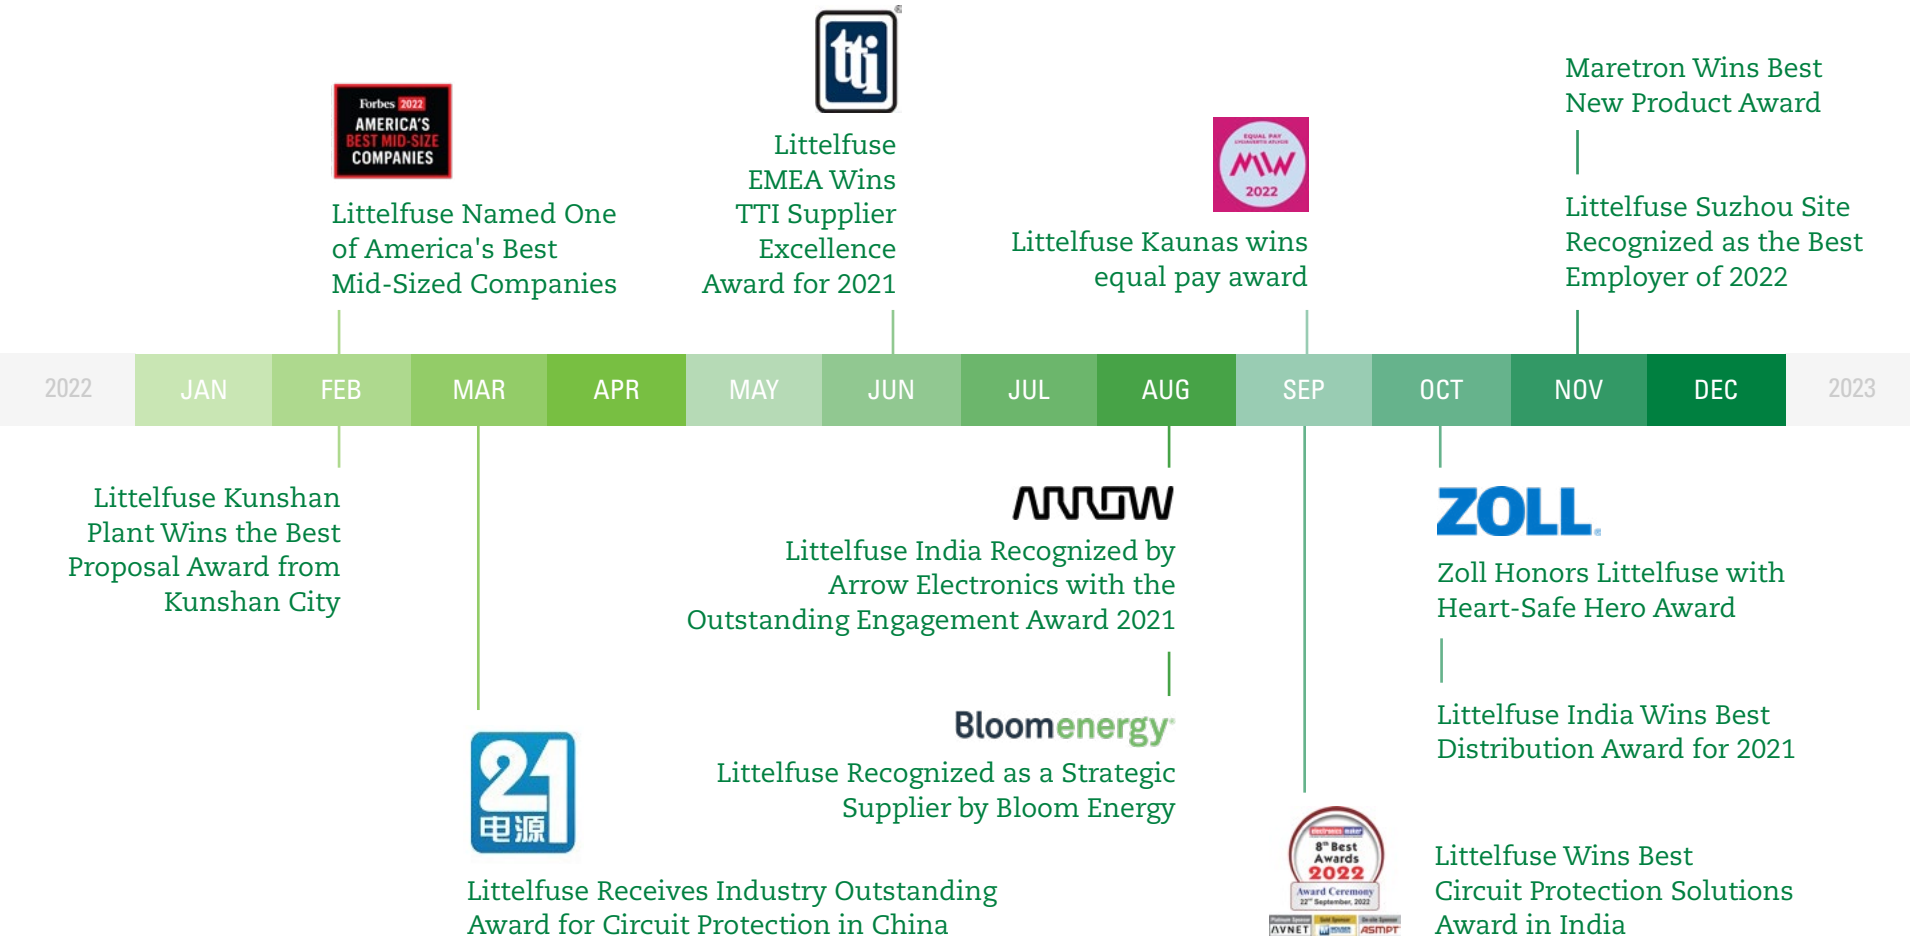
Forbes 2022 AMERICA'S BEST MID-SIZE COMPANIES

Littelfuse Named One of America's Best Mid-Sized Companies

tti

Littelfuse EMEA Wins TTI Supplier Excellence Award for 2021

EQUAL PAY MW 2022

Littelfuse Kaunas wins equal pay award

Maretron Wins Best New Product Award

Littelfuse Suzhou Site Recognized as the Best Employer of 2022

| 2022 | JAN | FEB | MAR | APR | MAY | JUN | JUL | AUG | SEP | OCT | NOV | DEC | 2023 |
|---|---|---|---|---|---|---|---|---|---|---|---|---|---|

Littelfuse Kunshan Plant Wins the Best Proposal Award from Kunshan City

ARROW

Littelfuse India Recognized by Arrow Electronics with the Outstanding Engagement Award 2021

Bloomenergy

Littelfuse Recognized as a Strategic Supplier by Bloom Energy

21 电源

Littelfuse Receives Industry Outstanding Award for Circuit Protection in China

ZOLL

Zoll Honors Littelfuse with Heart-Safe Hero Award

Littelfuse India Wins Best Distribution Award for 2021

8th Best Awards 2022 Award Ceremony AVNET ASMPT

Littelfuse Wins Best Circuit Protection Solutions Award in India